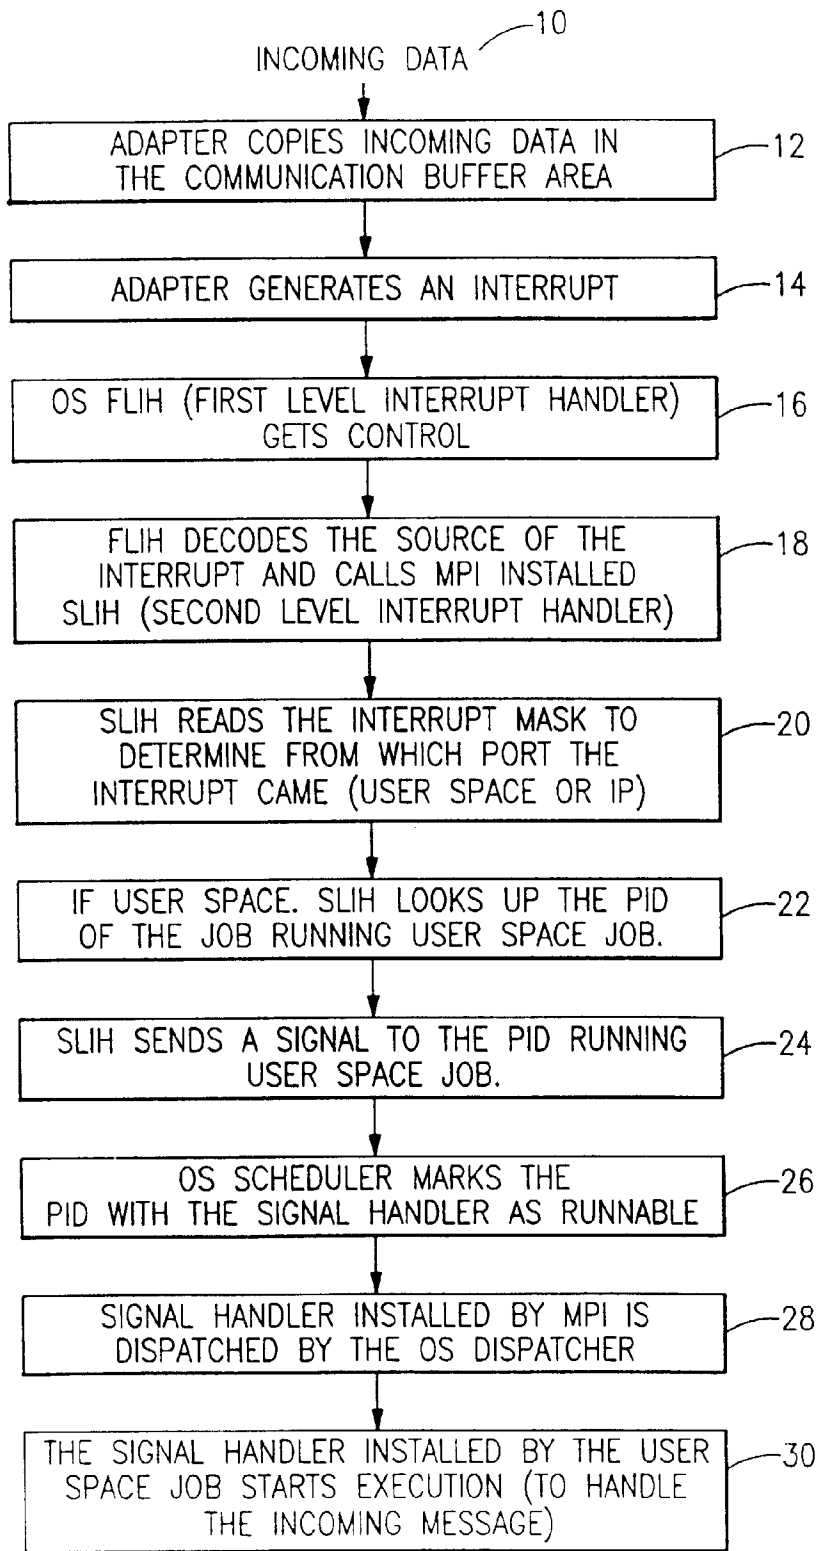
10
INCOMING DATA

ADAPTER COPIES INCOMING DATA IN THE COMMUNICATION BUFFER AREA
12

ADAPTER GENERATES AN INTERRUPT
14

OS FLIH (FIRST LEVEL INTERRUPT HANDLER) GETS CONTROL
16

FLIH DECODES THE SOURCE OF THE INTERRUPT AND CALLS MPI INSTALLED SLIH (SECOND LEVEL INTERRUPT HANDLER)
18

SLIH READS THE INTERRUPT MASK TO DETERMINE FROM WHICH PORT THE INTERRUPT CAME (USER SPACE OR IP)
20

IF USER SPACE. SLIH LOOKS UP THE PID OF THE JOB RUNNING USER SPACE JOB.
22

SLIH SENDS A SIGNAL TO THE PID RUNNING USER SPACE JOB.
24

OS SCHEDULER MARKS THE PID WITH THE SIGNAL HANDLER AS RUNNABLE
26

SIGNAL HANDLER INSTALLED BY MPI IS DISPATCHED BY THE OS DISPATCHER
28

THE SIGNAL HANDLER INSTALLED BY THE USER SPACE JOB STARTS EXECUTION (TO HANDLE THE INCOMING MESSAGE)
30